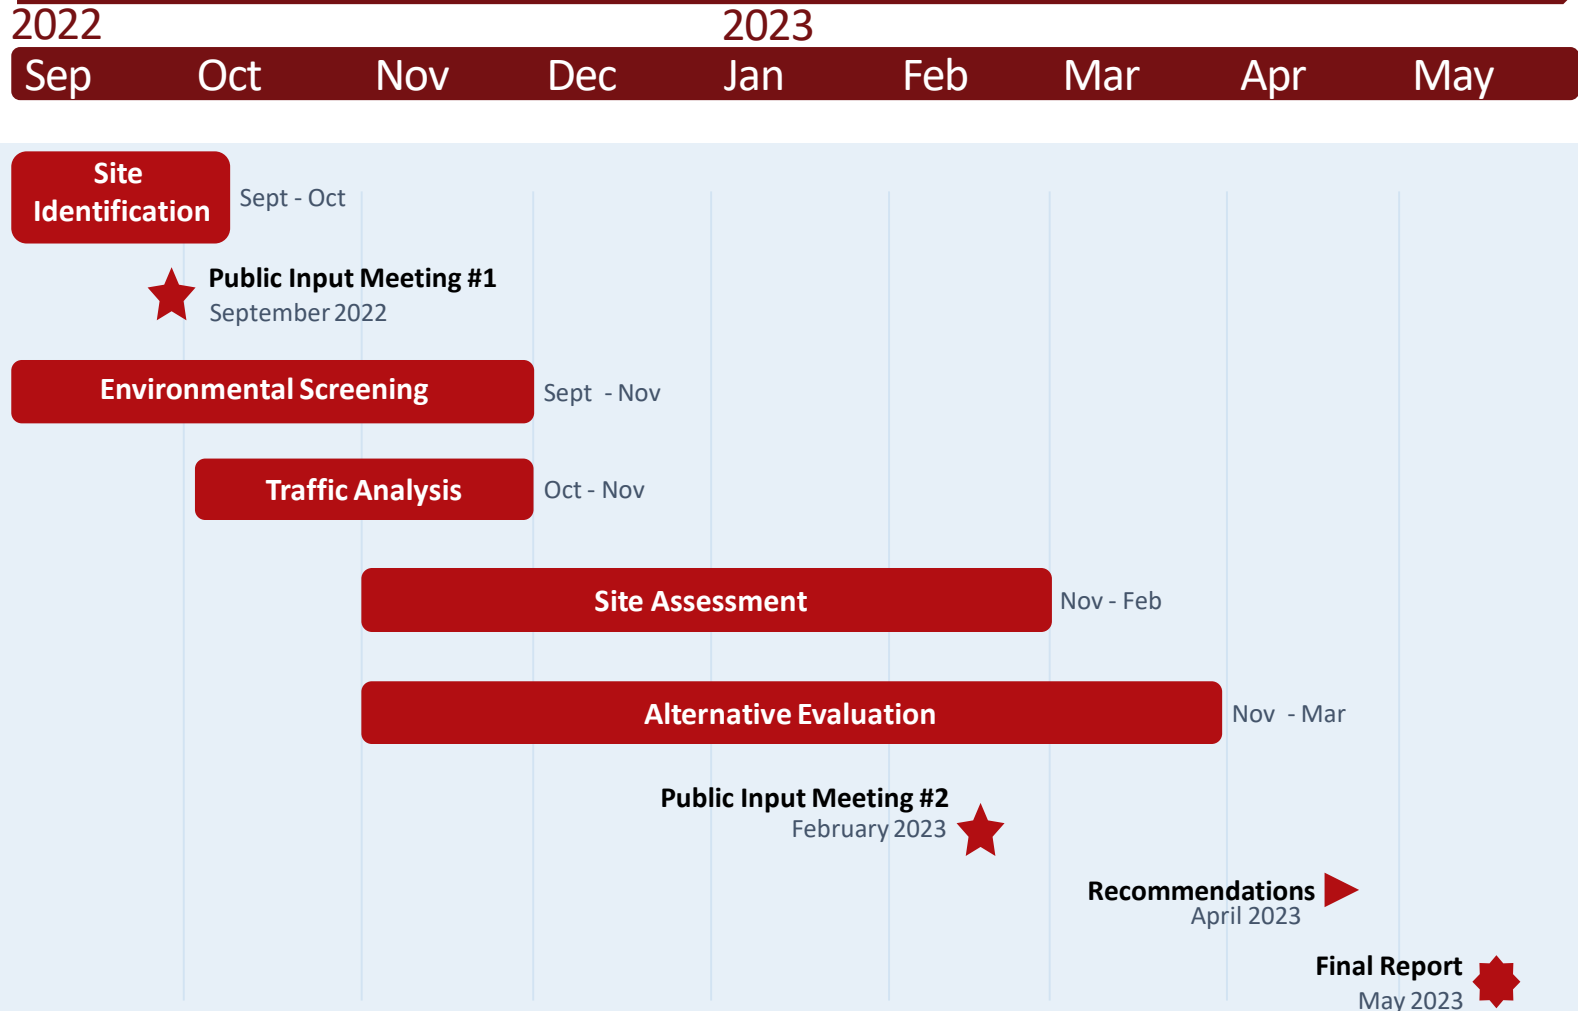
2022
2023
Sep Oct Nov Dec Jan Feb Mar Apr May

Site Identification
Sept - Oct

Public Input Meeting #1
September 2022

Environmental Screening
Sept - Nov

Traffic Analysis
Oct - Nov

Site Assessment
Nov - Feb

Alternative Evaluation
Nov - Mar

Public Input Meeting #2
February 2023

Recommendations
April 2023

Final Report
May 2023